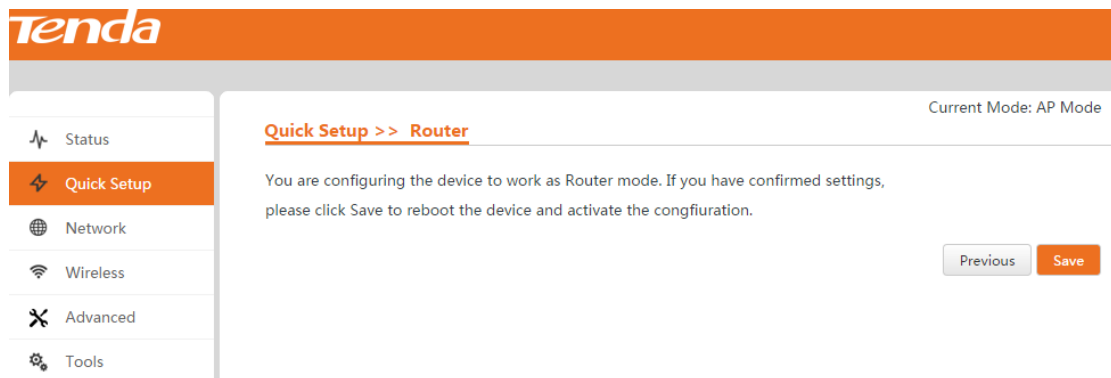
Tenda

Status
Quick Setup
Network
Wireless
Advanced
Tools

Current Mode: AP Mode

Quick Setup >> Router

You are configuring the device to work as Router mode. If you have confirmed settings, please click Save to reboot the device and activate the congfiuration.

Previous
Save